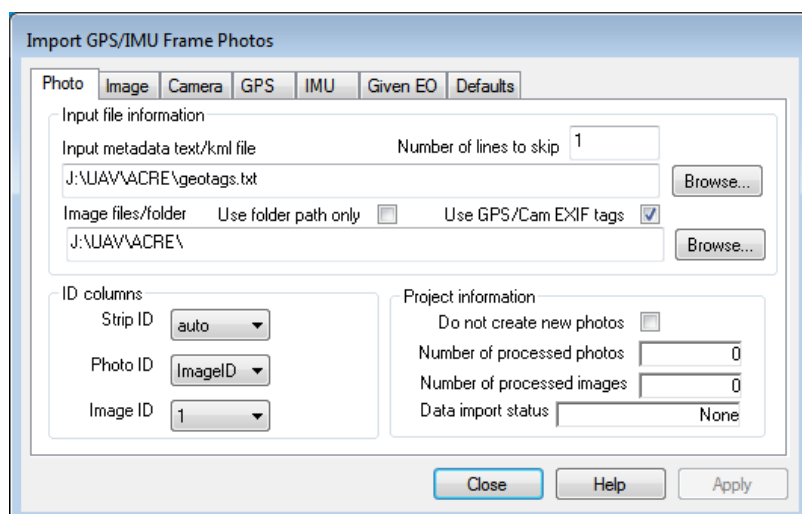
Import GPS/IMU Frame Photos

Photo | Image | Camera | GPS | IMU | Given EO | Defaults

Input file information

Input metadata text/kml file

Number of lines to skip 1

J:\UAV\ACRE\geotags.txt

Browse...

Image files/folder

Use folder path only

Use GPS/Cam EXIF tags

J:\UAV\ACRE\

Browse...

ID columns

Strip ID auto

Photo ID ImageID

Image ID 1

Project information

Do not create new photos

Number of processed photos 0

Number of processed images 0

Data import status None

Close

Help

Apply